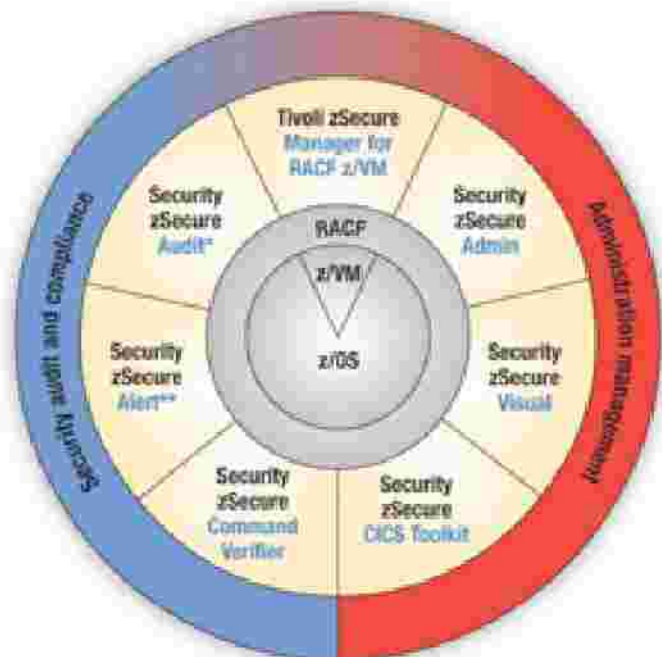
Tivoli zSecure Manager for RACF z/VM

Security zSecure Admin

Security zSecure Visual

Security zSecure CICS Toolkit

Security zSecure Command Verifier

Security zSecure Alert**

Security zSecure Audit*

RACF

z/VM

z/OS

Security audit and compliance

Administration management